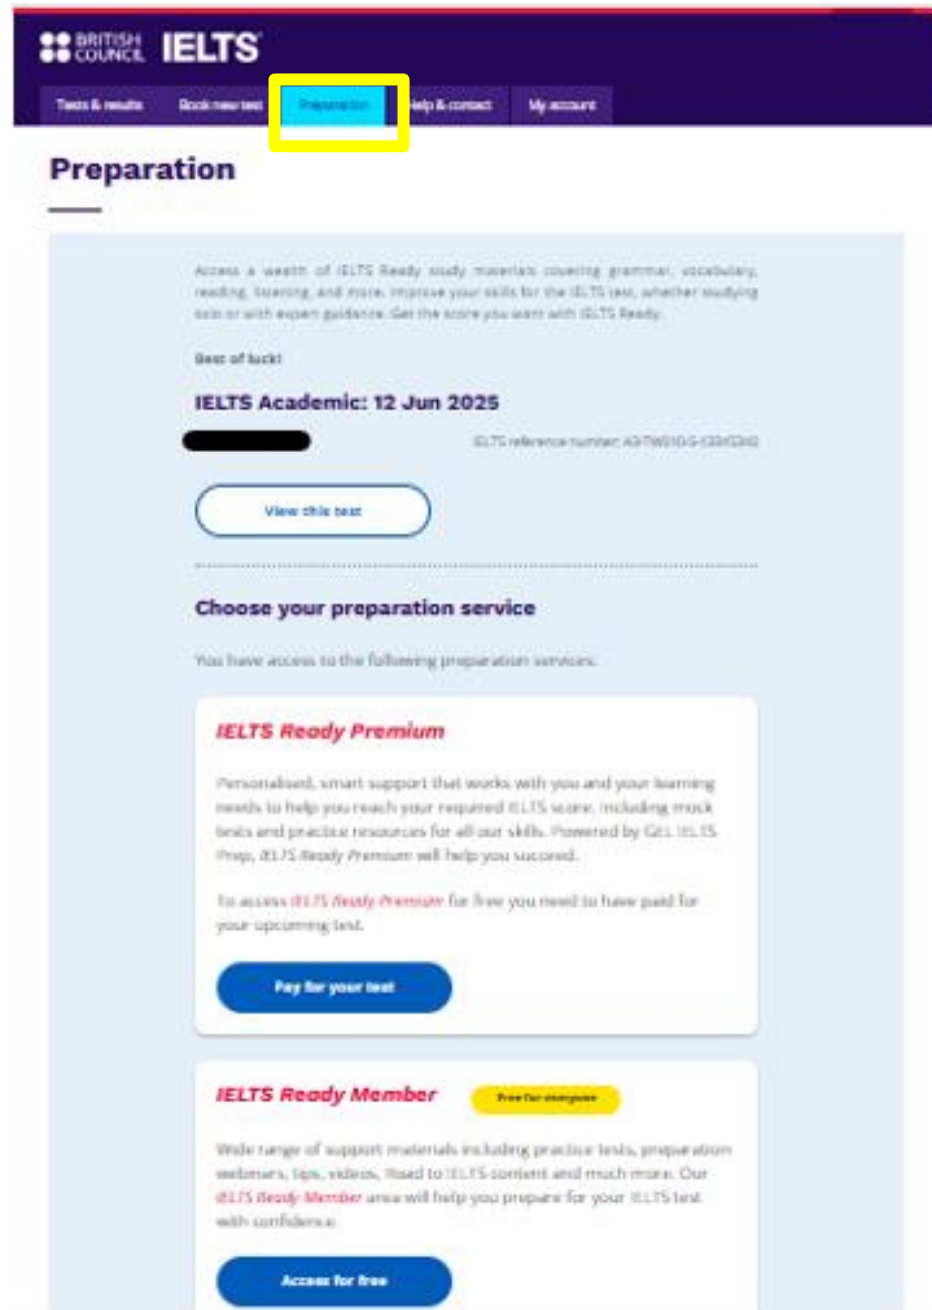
BRITISH COUNCIL IELTS

Tests & results | Book new test | Preparation | Help & contact | My account

Preparation

Access a wealth of IELTS Ready study materials covering grammar, vocabulary, reading, listening, and more. Improve your skills for the IELTS test, whether studying solo or with expert guidance. Get the score you want with IELTS Ready.

Best of luck!

IELTS Academic: 12 Jun 2025

IELTS reference number: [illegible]

View this test

Choose your preparation service

You have access to the following preparation services:

IELTS Ready Premium

Personalised, smart support that works with you and your learning needs to help you reach your required IELTS score, including mock tests and practice resources for all our skills. Powered by GEL IELTS Prep, IELTS Ready Premium will help you succeed.

To access IELTS Ready Premium for free you need to have paid for your upcoming test.

Pay for your test

IELTS Ready Member

Free for everyone

Wide range of support materials including practice tests, preparation webinars, tips, videos, Road to IELTS content and much more. Our IELTS Ready Member area will help you prepare for your IELTS test with confidence.

Access for free